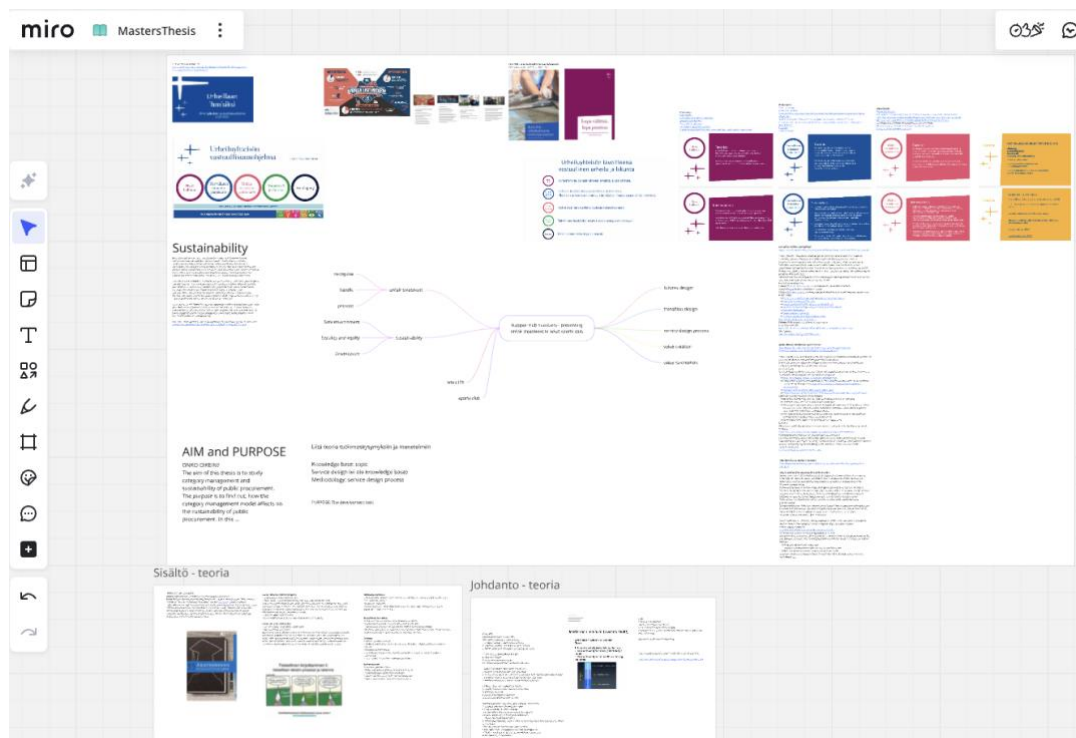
miro MastersThesis

Urheiluun liittyvä
Urheiluhyllukin
Urheiluyhteisön toiminta

Sustainability

AIM and PURPOSE
The aim of this thesis is to study category management and sustainability of public procurement. The purpose is to find out, how the category management model affects on the sustainability of public procurement. In this ...

Liitä teoria tutkimuskysymykseen ja menetelmiin
Knowledge base: topic
Service design as the knowledge base
Methodology: service design process
PURPOSE: The development task

Sustainability
Business design
Service design
Service design process
Value creation

Sisältö - teoria

Johdanto - teoria